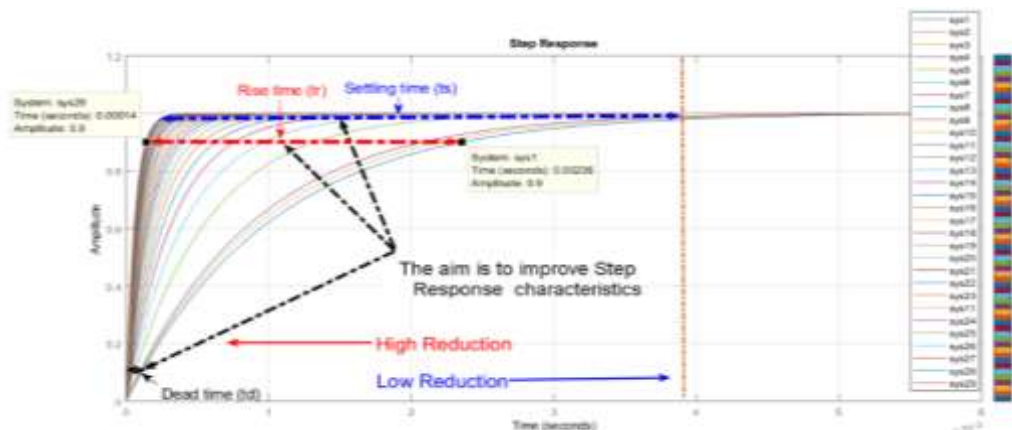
Step Response

System: sys28
Time (seconds): 0.00014
Amplitude: 0.9

Rise time (tr)

Settling time (ts)

System: sys1
Time (seconds): 0.00236
Amplitude: 0.9

The aim is to improve Step Response characteristics

High Reduction

Low Reduction

Dead time (td)

Amplitude

Time (seconds)

1.2
1
0.8
0.6
0.4
0.2
0

0
1
2
3
4
5
6

$\times10^{-3}$

sys1
sys2
sys3
sys4
sys5
sys6
sys7
sys8
sys9
sys10
sys11
sys12
sys13
sys14
sys15
sys16
sys17
sys18
sys19
sys20
sys21
sys22
sys23
sys17
sys24
sys25
sys26
sys27
sys28
sys29